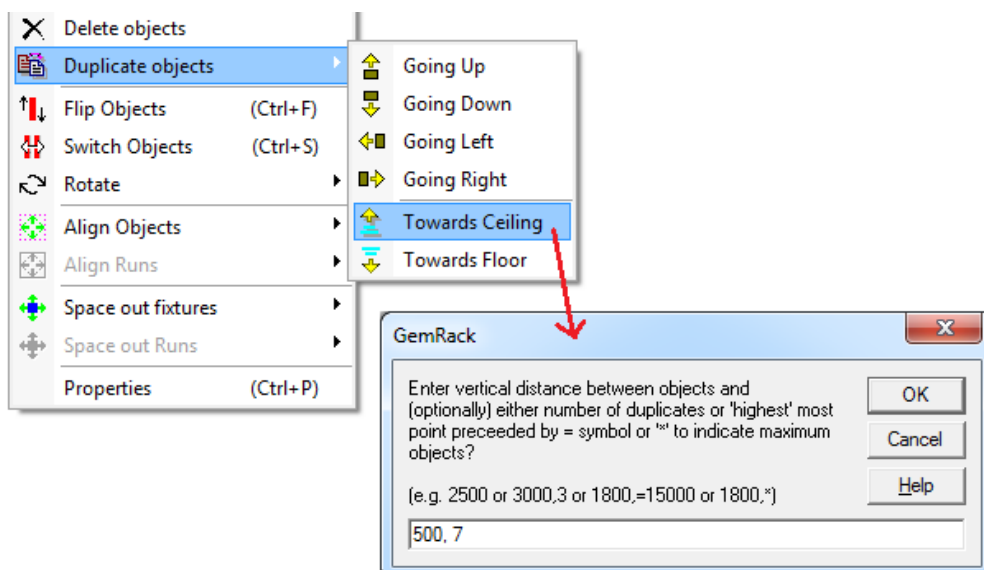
Delete objects
Duplicate objects
Flip Objects (Ctrl+F)
Switch Objects (Ctrl+S)
Rotate
Align Objects
Align Runs
Space out fixtures
Space out Runs
Properties (Ctrl+P)

Going Up
Going Down
Going Left
Going Right
Towards Ceiling
Towards Floor

GemRack

Enter vertical distance between objects and (optionally) either number of duplicates or 'highest' most point preceeded by = symbol or '*' to indicate maximum objects?

(e.g. 2500 or 3000,3 or 1800,=15000 or 1800,*)

500, 7

OK
Cancel
Help